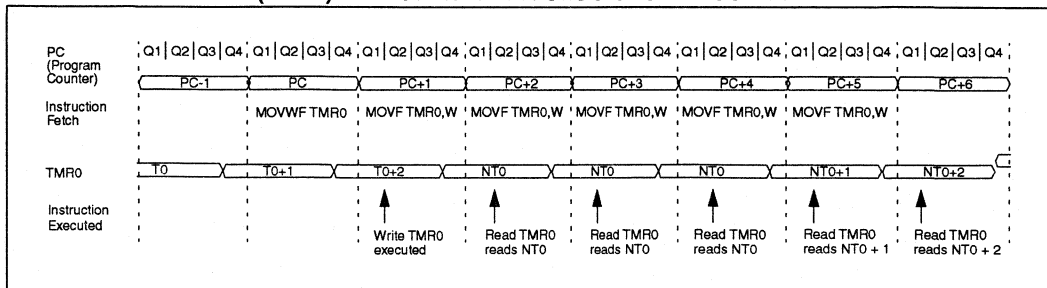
PC (Program Counter)

Q1 | Q2 | Q3 | Q4 | Q1 | Q2 | Q3 | Q4 | Q1 | Q2 | Q3 | Q4 | Q1 | Q2 | Q3 | Q4 | Q1 | Q2 | Q3 | Q4 | Q1 | Q2 | Q3 | Q4 | Q1 | Q2 | Q3 | Q4 | Q1 | Q2 | Q3 | Q4

PC-1 PC PC+1 PC+2 PC+3 PC+4 PC+5 PC+6

Instruction Fetch

MOVWF TMR0 MOVF TMR0,W MOVF TMR0,W MOVF TMR0,W MOVF TMR0,W MOVF TMR0,W

TMR0

T0 T0+1 T0+2 NT0 NT0 NT0 NT0+1 NT0+2

Instruction Executed

Write TMR0 executed

Read TMR0 reads NT0

Read TMR0 reads NT0

Read TMR0 reads NT0

Read TMR0 reads NT0 + 1

Read TMR0 reads NT0 + 2